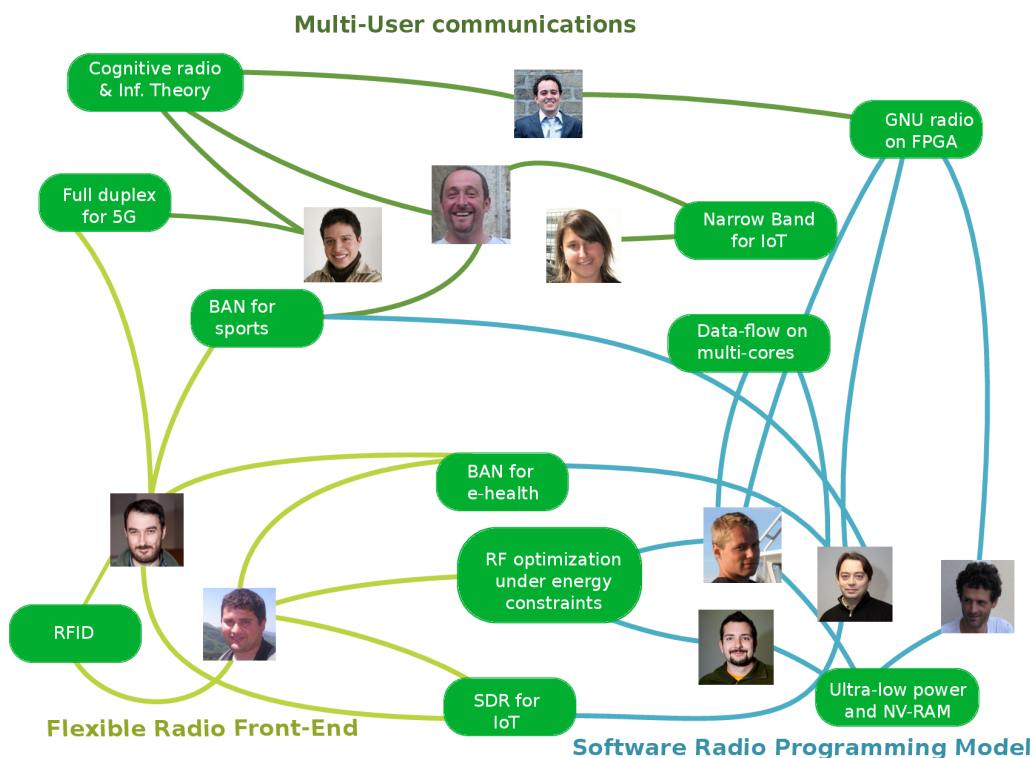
Multi-User communications

Cognitive radio & Inf. Theory

GNU radio on FPGA

Full duplex for 5G

Narrow Band for IoT

BAN for sports

Data-flow on multi-cores

BAN for e-health

RF optimization under energy constraints

RFID

SDR for IoT

Ultra-low power and NV-RAM

Flexible Radio Front-End

Software Radio Programming Model